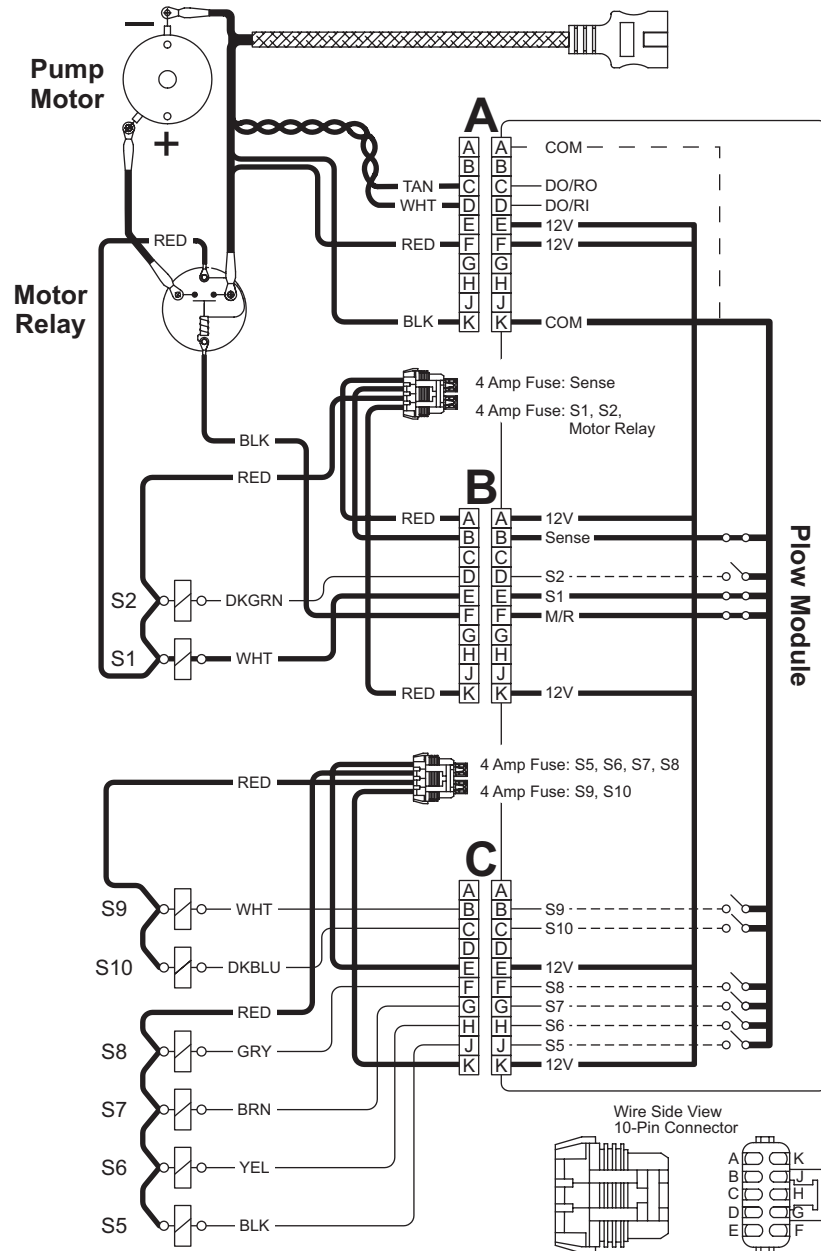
–
Pump Motor
+
A
A A COM
B B
TAN C C DO/RO
WHT D D DO/RI
E E 12V
RED F F 12V
G G
H H
J J
BLK K K COM
RED
Motor Relay
4 Amp Fuse: Sense
4 Amp Fuse: S1, S2, Motor Relay
BLK
RED
B
RED A A 12V
B B Sense
C C
D D S2
E E S1
F F M/R
G G
H H
J J
RED K K 12V
S2
DKGRN
S1
WHT
Plow Module
4 Amp Fuse: S5, S6, S7, S8
4 Amp Fuse: S9, S10
RED
C
A A
WHT B B S9
C C S10
D D
E E 12V
F F S8
G G S7
H H S6
J J S5
K K 12V
S9
S10
DKBLU
RED
S8
GRY
S7
BRN
S6
YEL
S5
BLK
Wire Side View
10-Pin Connector
A K
B J
C H
D G
E F